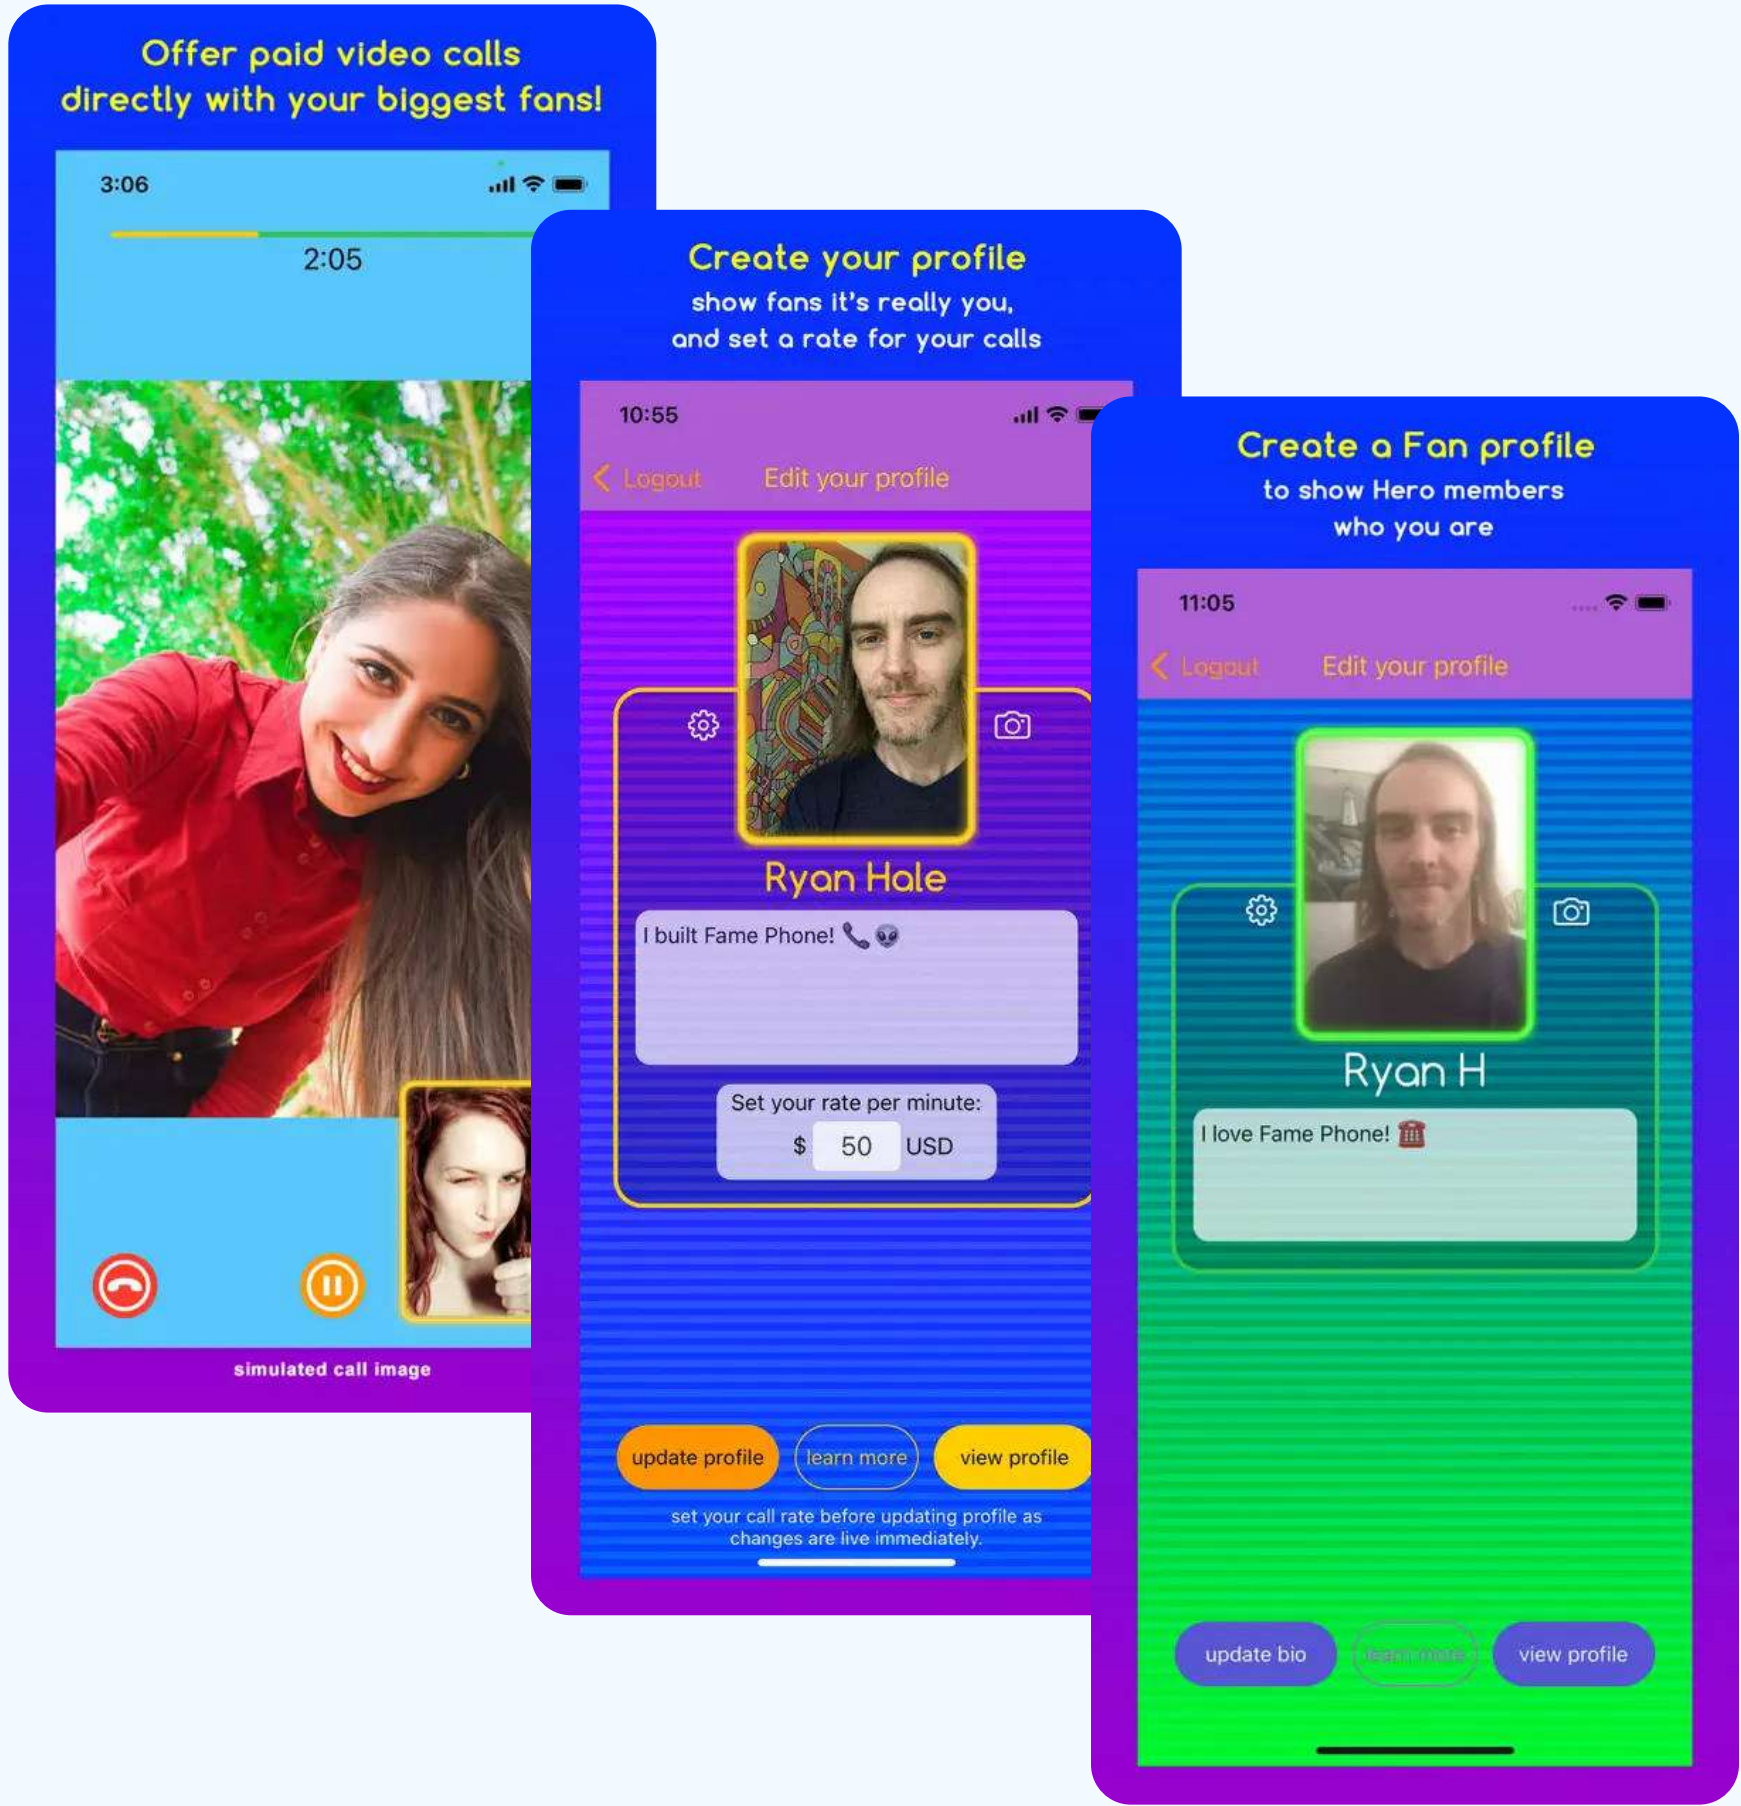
Offer paid video calls directly with your biggest fans!

3:06

2:05

simulated call image

Create your profile
show fans it's really you,
and set a rate for your calls

10:55

< Logout Edit your profile

Ryan Hale

I built Fame Phone! 📞 👽

Set your rate per minute:
$ 50 USD

update profile learn more view profile

set your call rate before updating profile as changes are live immediately.

Create a Fan profile
to show Hero members
who you are

11:05

< Logout Edit your profile

Ryan H

I love Fame Phone! ☎️

update bio learn more view profile